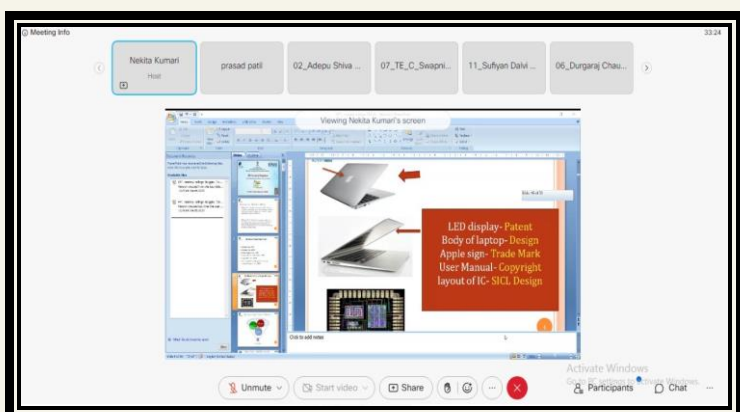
Meeting Info

33:24

Nekita Kumari
Host

prasad patil

02_Adepu Shiva ...

07_TE_C_Swapni...

11_Sufiyan Dalvi ...

06_Durgaraj Chau...

Viewing Nekita Kumari's screen

LED display- Patent
Body of laptop- Design
Apple sign- Trade Mark
User Manual- Copyright
layout of IC- SICL Design

Click to add notes

Activate Windows
Go to Settings to activate Windows.

Unmute

Start video

Share

Participants

Chat